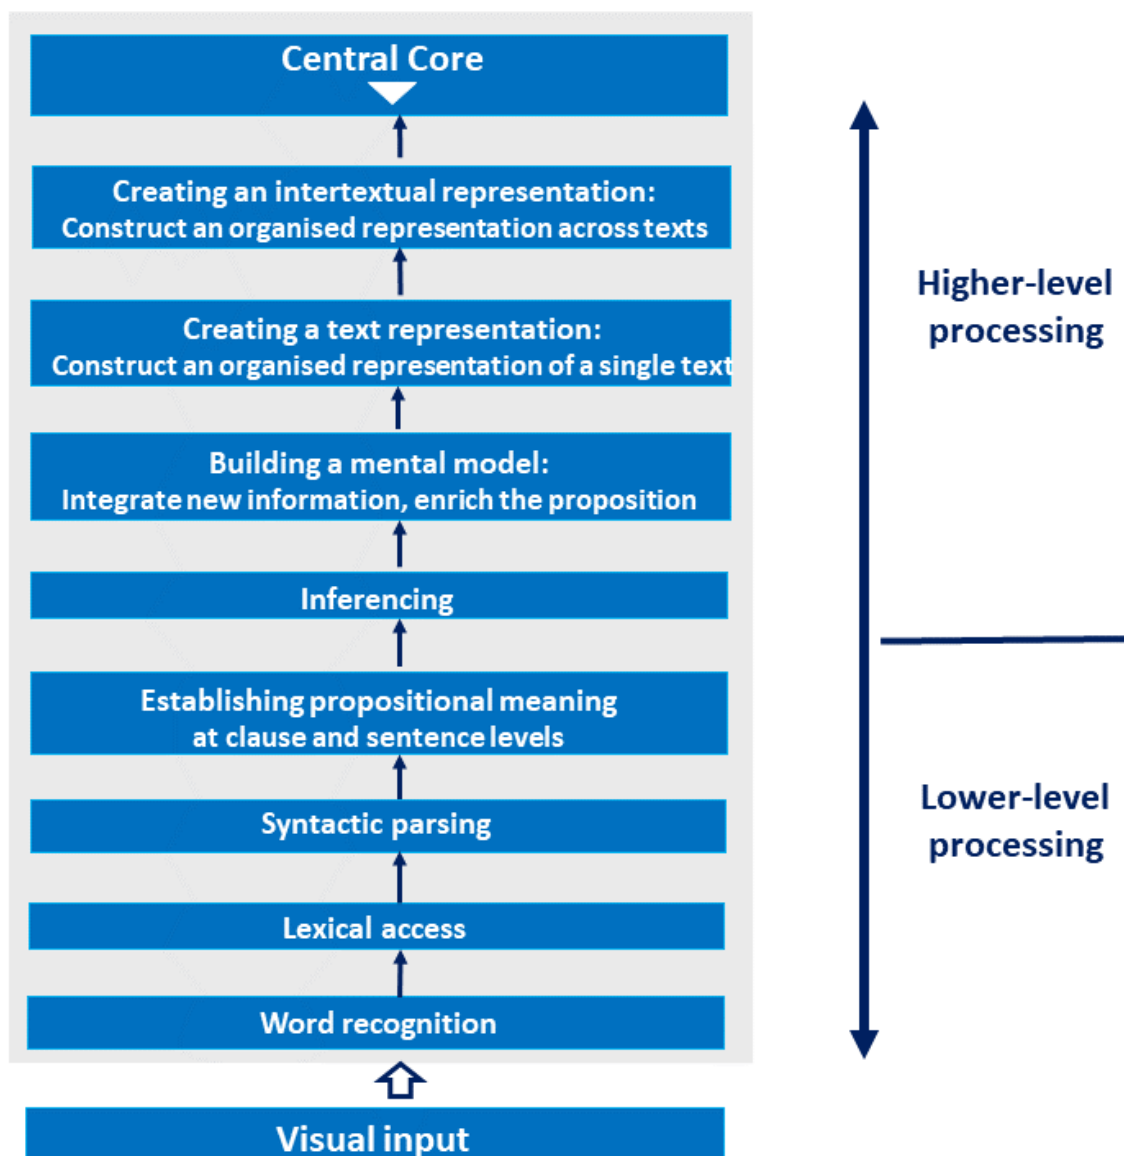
Central Core

Creating an intertextual representation:
Construct an organised representation across texts

Creating a text representation:
Construct an organised representation of a single text

Building a mental model:
Integrate new information, enrich the proposition

Inferencing

Establishing propositional meaning at clause and sentence levels

Syntactic parsing

Lexical access

Word recognition

Visual input

Higher-level processing

Lower-level processing